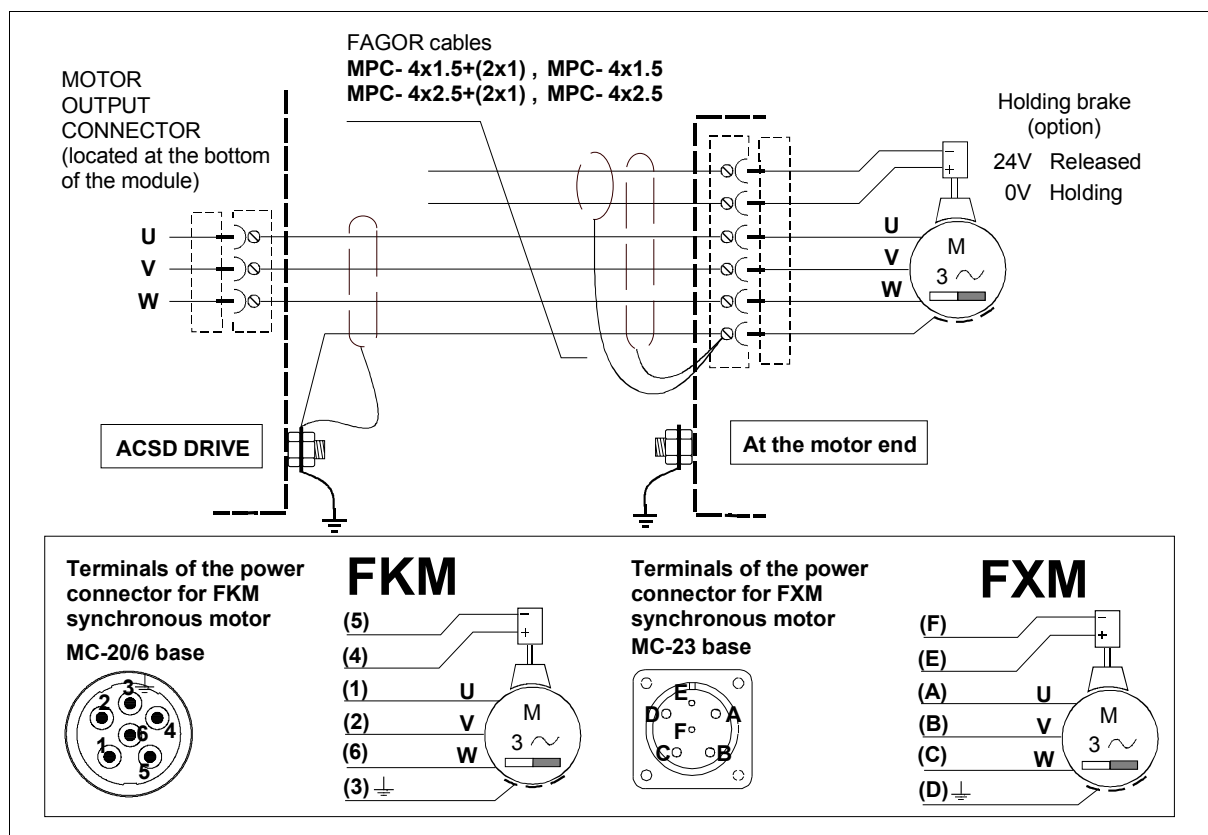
MOTOR OUTPUT CONNECTOR (located at the bottom of the module)

FAGOR cables
**MPC- 4x1.5+(2x1) , MPC- 4x1.5**
**MPC- 4x2.5+(2x1) , MPC- 4x2.5**

Holding brake (option)
24V Released
0V Holding

U
V
W

−
+
U
V
W
M
3 ∼

ACSD DRIVE

At the motor end

Terminals of the power connector for FKM synchronous motor
MC-20/6 base

3 2 6 4 1 5

FKM
(5)
(4)
(1) U
(2) V
(6) W
(3) ⏚
−
+
M
3 ∼

Terminals of the power connector for FXM synchronous motor
MC-23 base

E D F A C B

FXM
(F)
(E)
(A) U
(B) V
(C) W
(D) ⏚
−
+
M
3 ∼